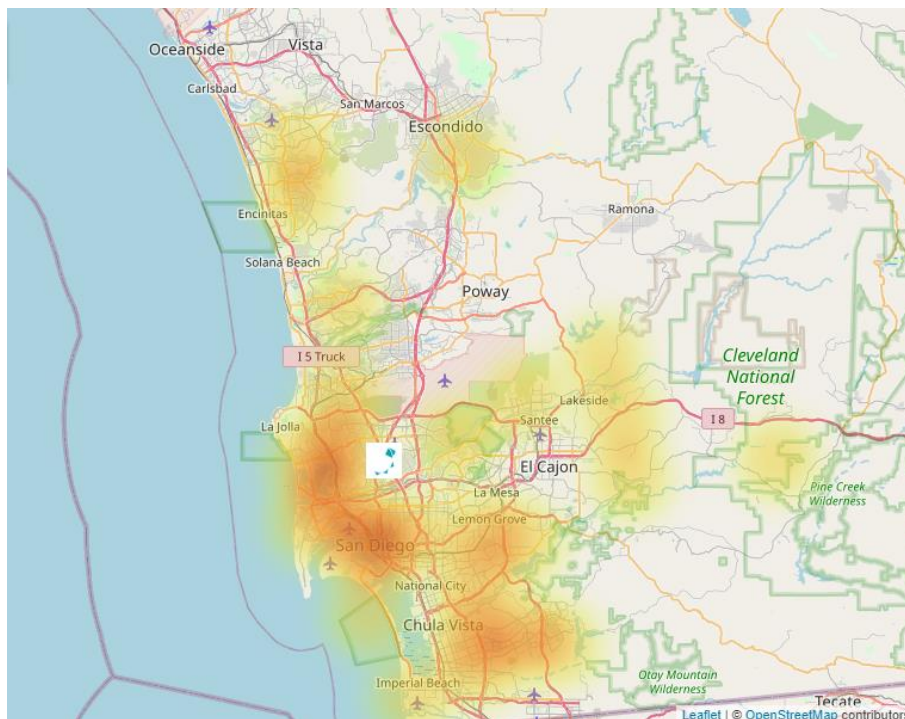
Oceanside
Vista
Carlsbad
San Marcos
Escondido
Encinitas
Ramona
Solana Beach
Poway
I 5 Truck
Cleveland National Forest
Lakeside
I 8
La Jolla
Santee
El Cajon
La Mesa
Pine Creek Wilderness
Lemon Grove
San Diego
National City
Chula Vista
Otay Mountain Wilderness
Imperial Beach
Tecate
Leaflet | © OpenStreetMap contributors